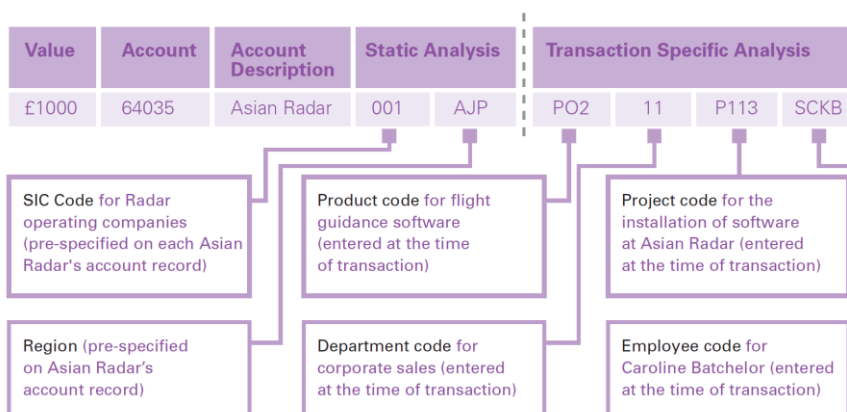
| Value | Account | Account Description | Static Analysis | | Transaction Specific Analysis | | | |
|---|---|---|---|---|---|---|---|---|
| £1000 | 64035 | Asian Radar | 001 | AJP | PO2 | 11 | P113 | SCKB |

SIC Code for Radar operating companies (pre-specified on each Asian Radar's account record)

Product code for flight guidance software (entered at the time of transaction)

Project code for the installation of software at Asian Radar (entered at the time of transaction)

Region (pre-specified on Asian Radar's account record)

Department code for corporate sales (entered at the time of transaction)

Employee code for Caroline Batchelor (entered at the time of transaction)